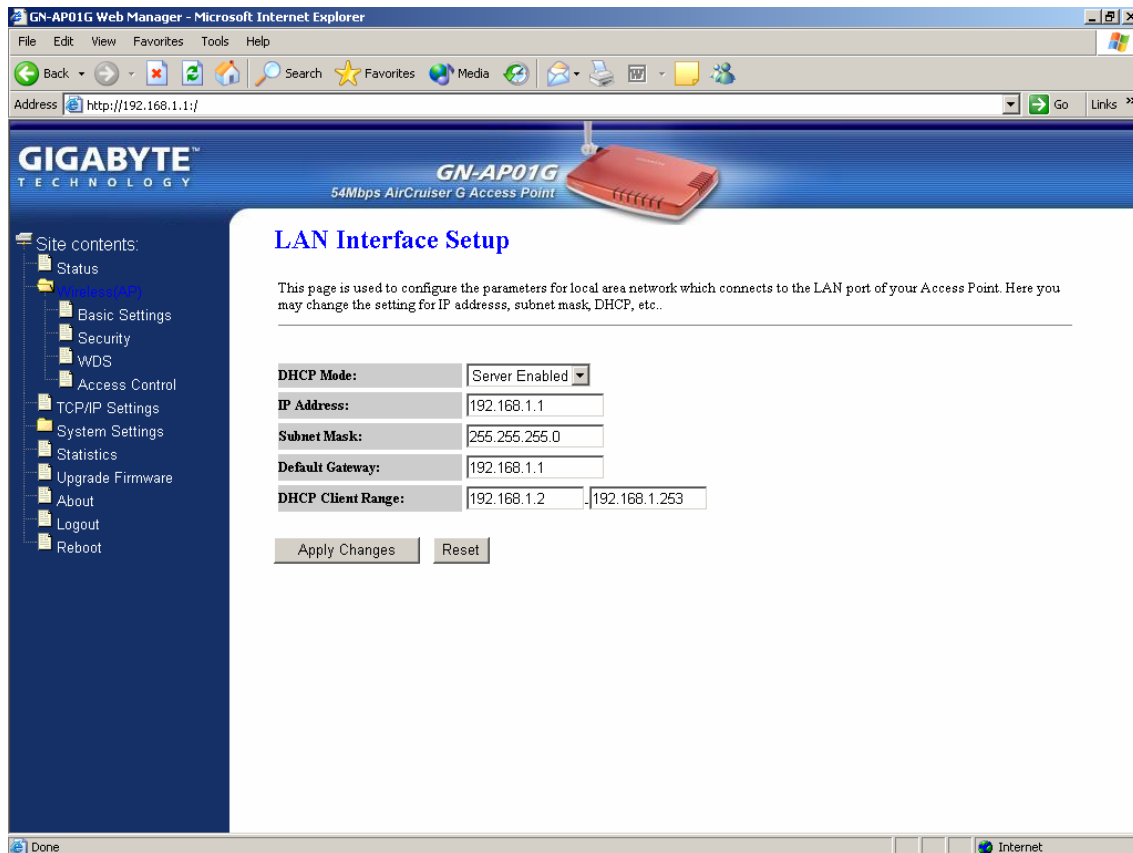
GN-AP01G Web Manager - Microsoft Internet Explorer

File Edit View Favorites Tools Help

Back Search Favorites Media

Address http://192.168.1.1:/ Go Links

GIGABYTE TECHNOLOGY

GN-AP01G
54Mbps AirCruiser G Access Point

Site contents:
Status
Wireless(AP)
Basic Settings
Security
WDS
Access Control
TCP/IP Settings
System Settings
Statistics
Upgrade Firmware
About
Logout
Reboot

LAN Interface Setup

This page is used to configure the parameters for local area network which connects to the LAN port of your Access Point. Here you may change the setting for IP addresss, subnet mask, DHCP, etc..

| DHCP Mode: | Server Enabled |
|---|---|
| IP Address: | 192.168.1.1 |
| Subnet Mask: | 255.255.255.0 |
| Default Gateway: | 192.168.1.1 |
| DHCP Client Range: | 192.168.1.2 - 192.168.1.253 |

Apply Changes Reset

Done Internet